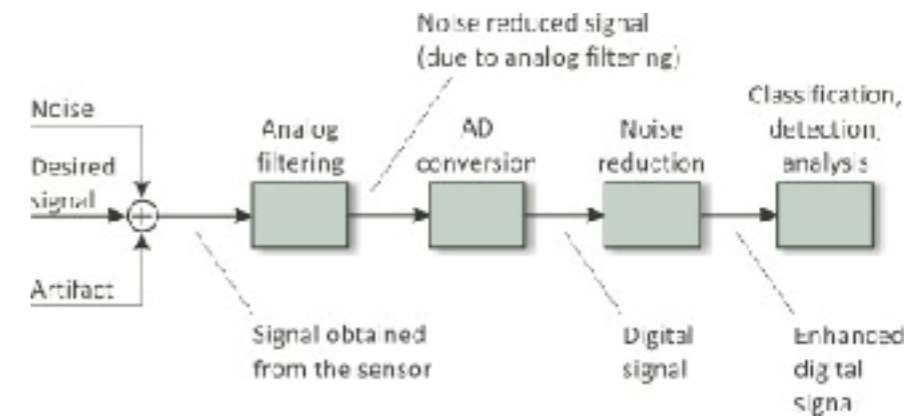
Noise reduced signal
(due to analog filtering)

Noise

Desired signal

Artifact

Analog filtering

AD conversion

Noise reduction

Classification, detection, analysis

Signal obtained from the sensor

Digital signal

Enhanced digital signa